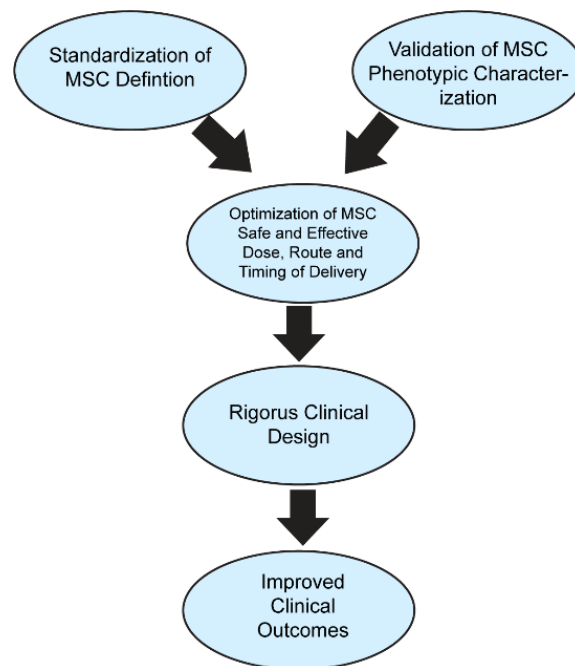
Standardization of MSC Defintion

Validation of MSC Phenotypic Characterization

Optimization of MSC Safe and Effective Dose, Route and Timing of Delivery

Rigorus Clinical Design

Improved Clinical Outcomes